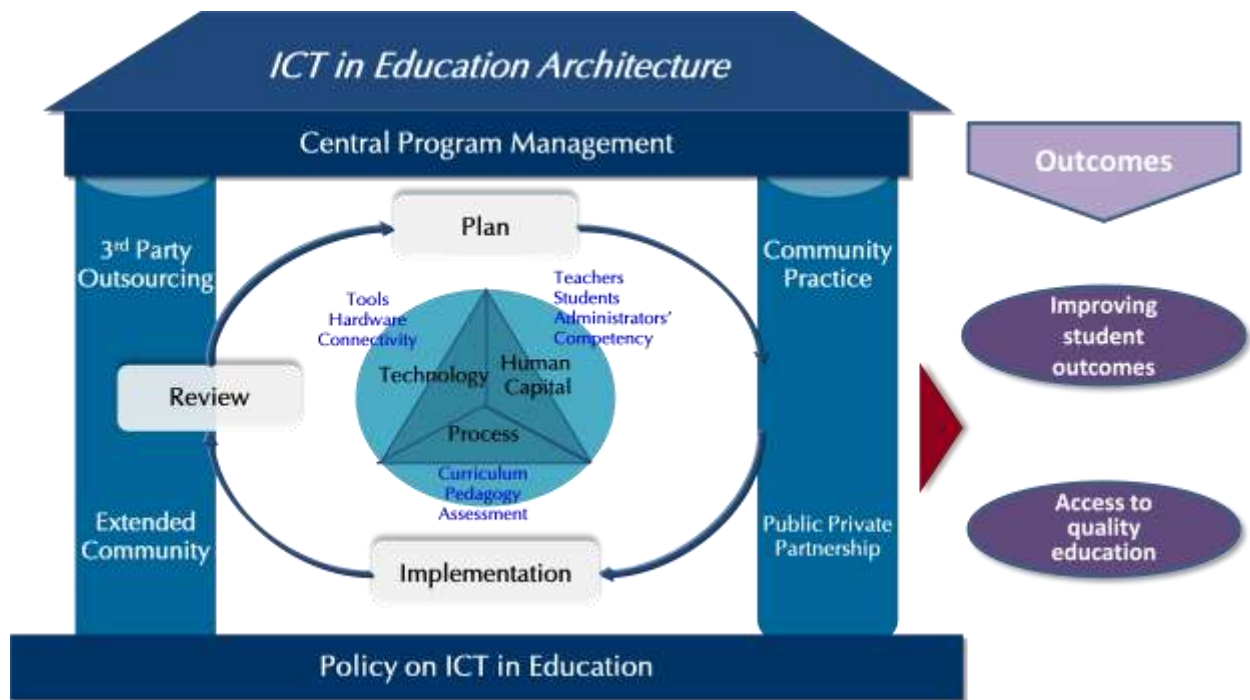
ICT in Education Architecture

Central Program Management

Outcomes

3rd Party Outsourcing

Plan

Community Practice

Tools
Hardware
Connectivity

Teachers
Students
Administrators'
Competency

Improving student outcomes

Technology

Human Capital

Review

Process

Curriculum
Pedagogy
Assessment

Access to quality education

Extended Community

Public Private Partnership

Implementation

Policy on ICT in Education